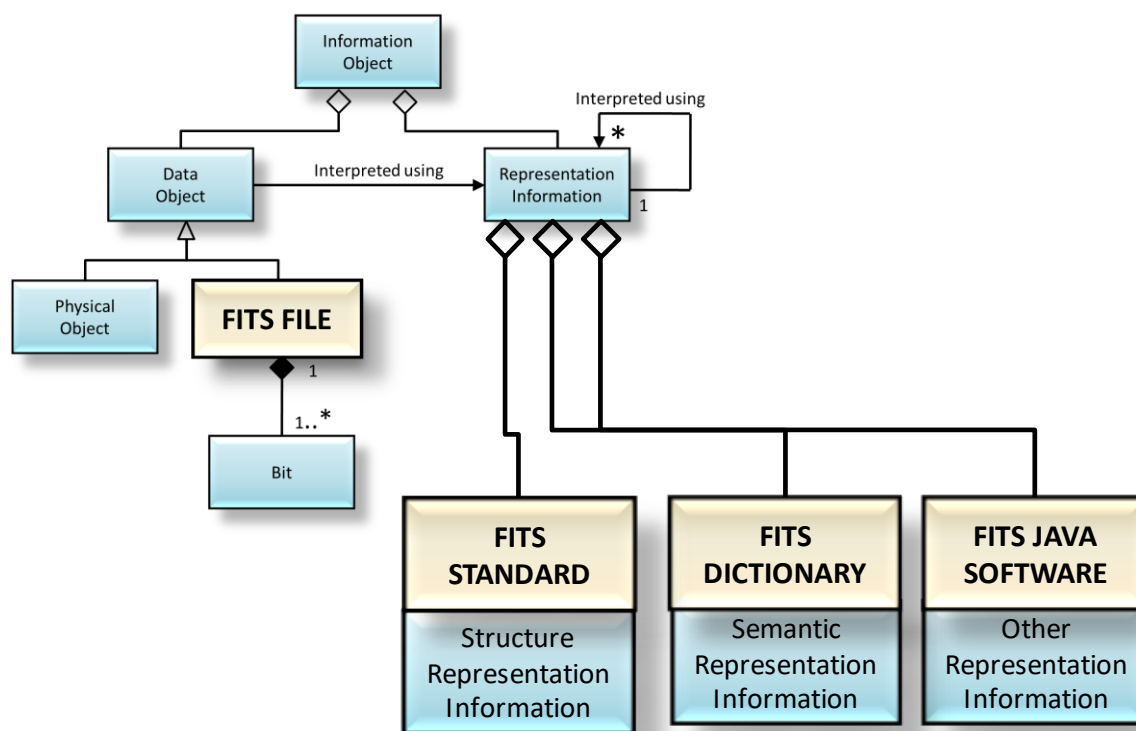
Information Object

Interpreted using

*

Data Object

Interpreted using

Representation Information

1

Physical Object

FITS FILE

1

1..*

Bit

FITS STANDARD

Structure Representation Information

FITS DICTIONARY

Semantic Representation Information

FITS JAVA SOFTWARE

Other Representation Information